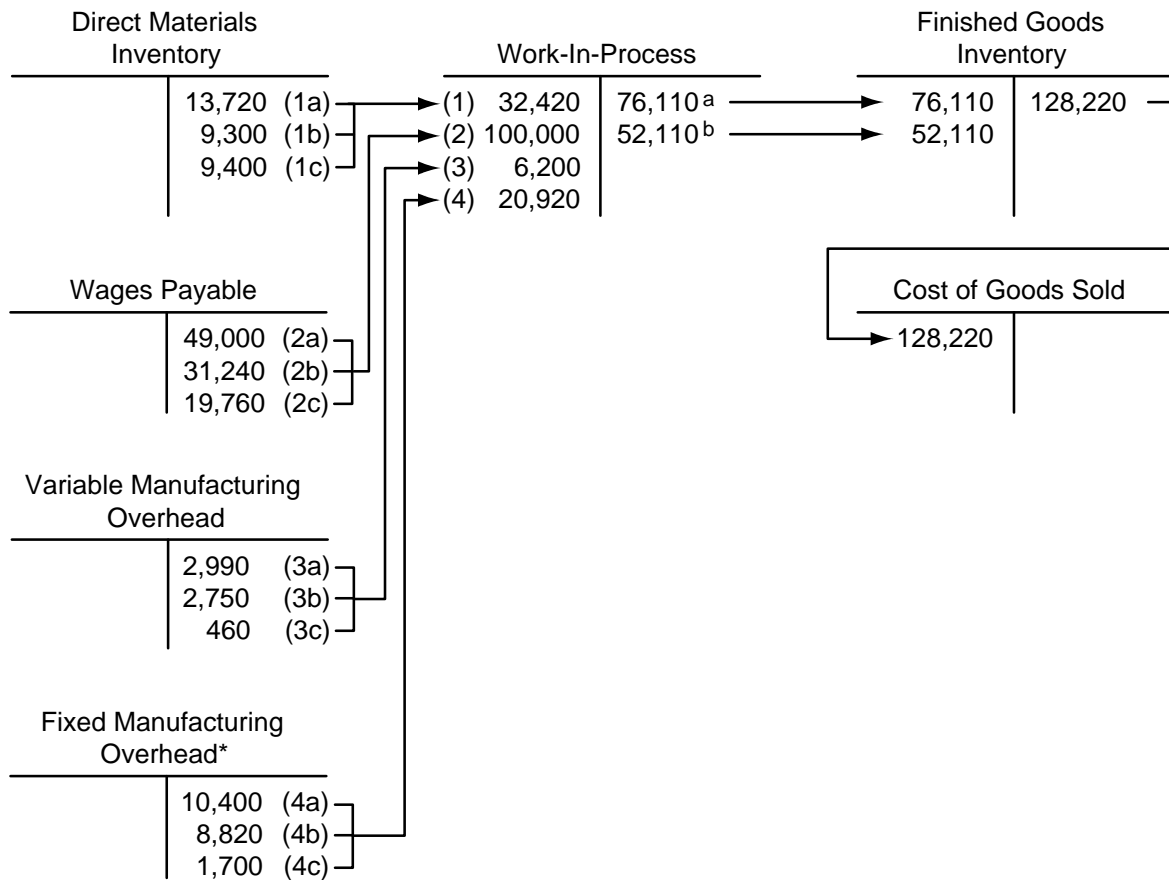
Direct Materials Inventory

| | |
|---|---|
| | 13,720 (1a) |
| | 9,300 (1b) |
| | 9,400 (1c) |

Work-In-Process

| | |
|---|---|
| (1) 32,420 | 76,110$^{a}$ |
| (2) 100,000 | 52,110$^{b}$ |
| (3) 6,200 | |
| (4) 20,920 | |

Finished Goods Inventory

| | |
|---|---|
| 76,110 | 128,220 |
| 52,110 | |

Wages Payable

| | |
|---|---|
| | 49,000 (2a) |
| | 31,240 (2b) |
| | 19,760 (2c) |

Cost of Goods Sold

| | |
|---|---|
| 128,220 | |

Variable Manufacturing Overhead

| | |
|---|---|
| | 2,990 (3a) |
| | 2,750 (3b) |
| | 460 (3c) |

Fixed Manufacturing Overhead*

| | |
|---|---|
| | 10,400 (4a) |
| | 8,820 (4b) |
| | 1,700 (4c) |